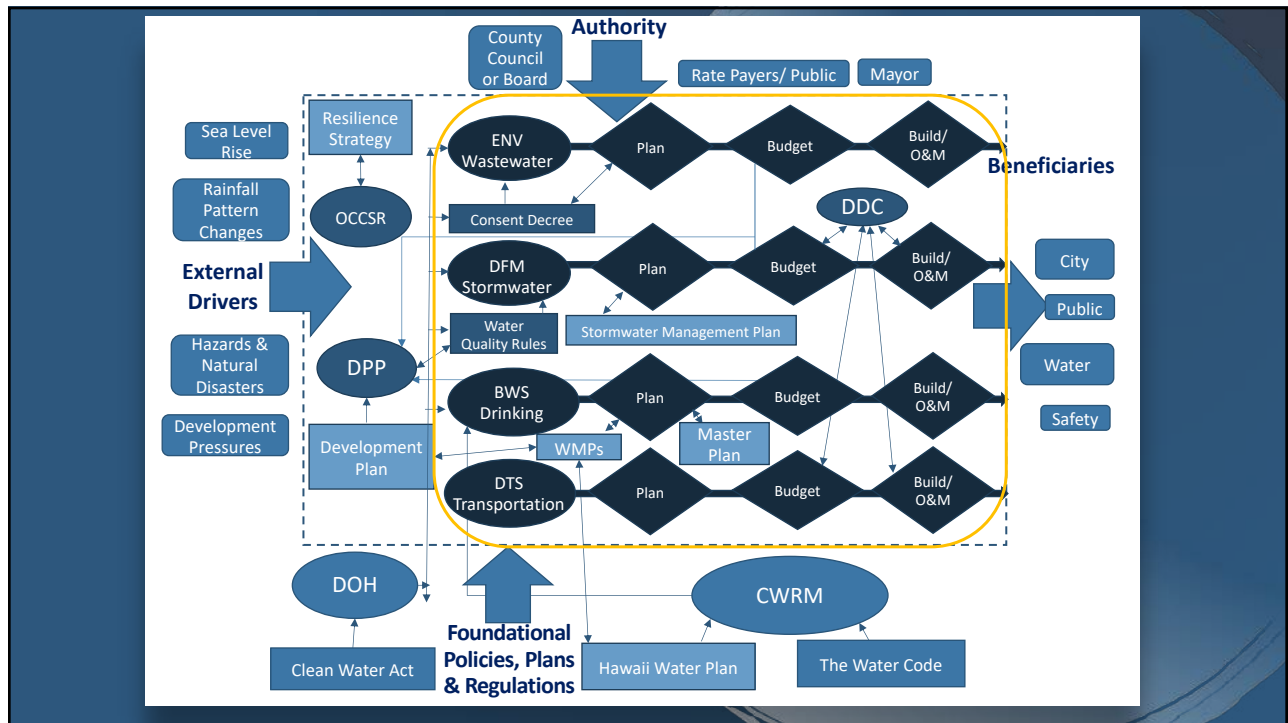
Authority

County Council or Board

Rate Payers/ Public

Mayor

Resilience Strategy

Sea Level Rise

Rainfall Pattern Changes

OCCSR

External Drivers

Hazards & Natural Disasters

Development Pressures

DPP

Development Plan

ENV Wastewater

Plan

Budget

Build/ O&M

Beneficiaries

Consent Decree

DDC

DFM Stormwater

Plan

Budget

Build/ O&M

Water Quality Rules

Stormwater Management Plan

BWS Drinking

Plan

Budget

Build/ O&M

WMPs

Master Plan

DTS Transportation

Plan

Budget

Build/ O&M

City

Public

Water

Safety

DOH

Clean Water Act

Foundational Policies, Plans & Regulations

CWRM

Hawaii Water Plan

The Water Code